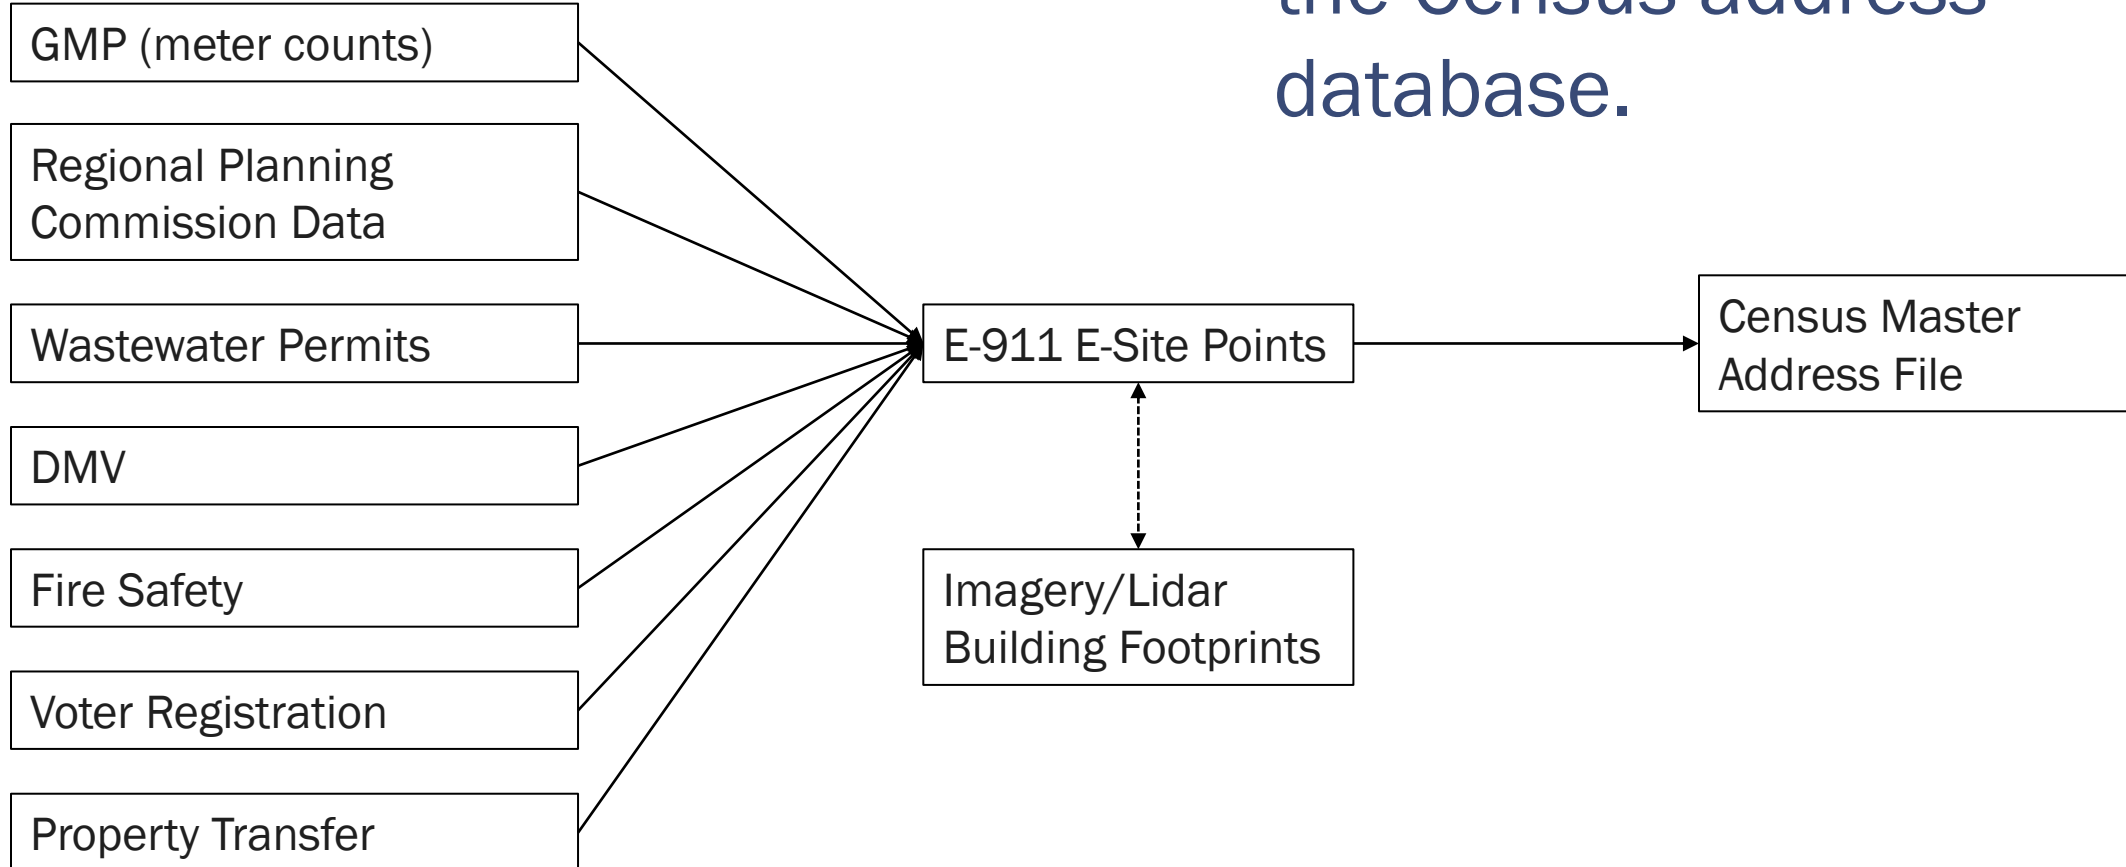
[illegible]
database.

GMP (meter counts)

Regional Planning Commission Data

Wastewater Permits

DMV

Fire Safety

Voter Registration

Property Transfer

E-911 E-Site Points

Imagery/Lidar Building Footprints

Census Master Address File